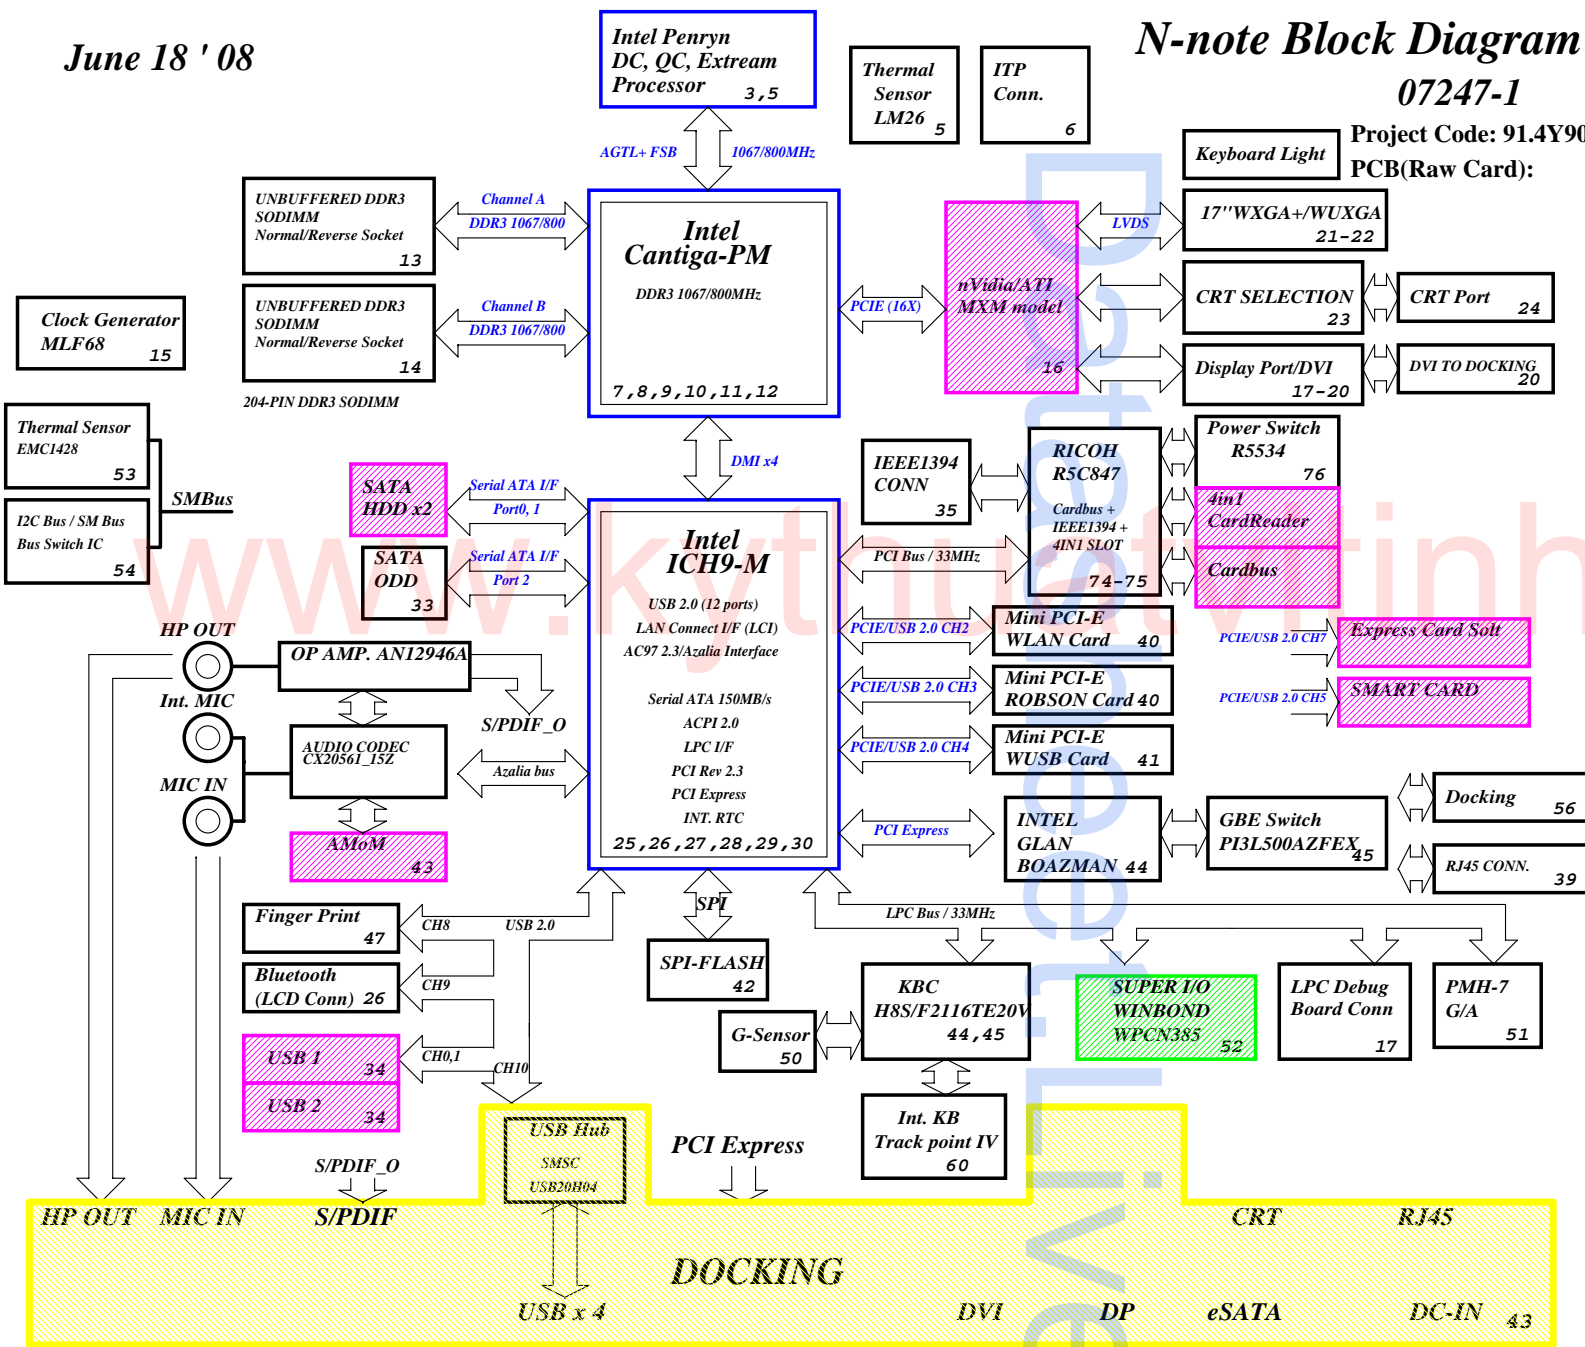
June 18 ' 08

Intel Penryn
DC, QC, Extream
Processor 3,5

Thermal Sensor LM26 5

ITP Conn. 6

N-note Block Diagram
07247-1
Project Code: 91.4Y9
PCB(Raw Card):

Keyboard Light

AGTL+ FSB
1067/800MHz

UNBUFFERED DDR3 SODIMM
Normal/Reverse Socket 13

Channel A
DDR3 1067/800

Intel
Cantiga-PM
DDR3 1067/800MHz
7,8,9,10,11,12

nVidia/ATI
MXM model
16

LVDS

17"WXGA+/WUXGA 21-22

UNBUFFERED DDR3 SODIMM
Normal/Reverse Socket 14

Channel B
DDR3 1067/800

PCIE (16X)

CRT SELECTION 23

CRT Port 24

Clock Generator
MLF68 15

204-PIN DDR3 SODIMM

Display Port/DVI 17-20

DVI TO DOCKING 20

Thermal Sensor EMC1428 53

DMI x4

IEEE1394 CONN 35

RICOH R5C847
Cardbus + IEEE1394 + 4IN1 SLOT
74-75

Power Switch R5534 76

4in1 CardReader

Cardbus

SMBus

I2C Bus / SM Bus
Bus Switch IC 54

SATA HDD x2

Serial ATA I/F
Port0, 1

SATA ODD 33

Serial ATA I/F
Port 2

Intel
ICH9-M
USB 2.0 (12 ports)
LAN Connect I/F (LCI)
AC97 2.3/Azalia Interface
Serial ATA 150MB/s
ACPI 2.0
LPC I/F
PCI Rev 2.3
PCI Express
INT. RTC
25,26,27,28,29,30

PCI Bus / 33MHz

HP OUT

OP AMP. AN12946A

PCIE/USB 2.0 CH2

Mini PCI-E WLAN Card 40

PCIE/USB 2.0 CH7

Express Card Solt

Int. MIC

S/PDIF_O

PCIE/USB 2.0 CH3

Mini PCI-E ROBSON Card 40

PCIE/USB 2.0 CH5

SMART CARD

AUDIO CODEC CX20561_15Z

Azalia bus

PCIE/USB 2.0 CH4

Mini PCI-E WUSB Card 41

MIC IN

Docking 56

AMoM 43

PCI Express

INTEL GLAN BOAZMAN 44

GBE Switch PI3L500AZFEX 45

RJ45 CONN. 39

SPI

Finger Print 47

CH8

USB 2.0

LPC Bus / 33MHz

SPI-FLASH 42

Bluetooth (LCD Conn) 26

CH9

KBC H8S/F2116TE20V 44,45

SUPER I/O WINBOND WPCN385 52

LPC Debug Board Conn 17

PMH-7 G/A 51

G-Sensor 50

USB 1 34

CH0,1

CH10

USB 2 34

USB Hub SMSC USB20H04

PCI Express

Int. KB Track point IV 60

S/PDIF_O

HP OUT   MIC IN   S/PDIF   CRT   RJ45

DOCKING

USB x 4   DVI   DP   eSATA   DC-IN 43

www.kythuatvitinh

DataSheet Live